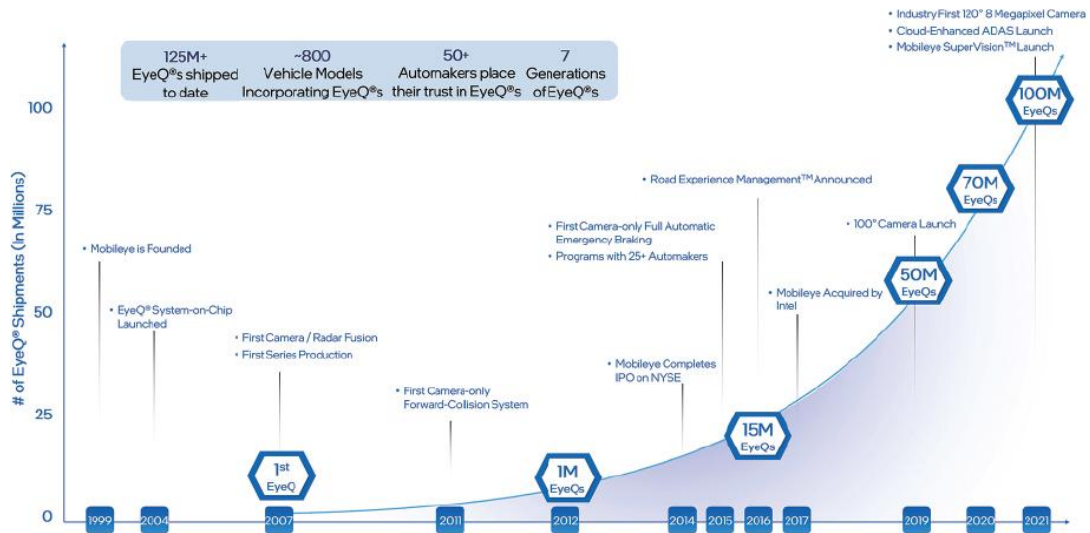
125M+ EyeQ®s shipped to date

~800 Vehicle Models Incorporating EyeQ®s

50+ Automakers place their trust in EyeQ®s

7 Generations of EyeQ®s

• Industry First 120° 8 Megapixel Camera
• Cloud-Enhanced ADAS Launch
• Mobileye SuperVision™ Launch

# of EyeQ® Shipments (In Millions)

100

75

50

25

0

• Mobileye is Founded

• EyeQ® System-on-Chip Launched

• First Camera / Radar Fusion
• First Series Production

• First Camera-only Forward-Collision System

• Mobileye Completes IPO on NYSE

• First Camera-only Full Automatic Emergency Braking
• Programs with 25+ Automakers

• Road Experience Management™ Announced

• Mobileye Acquired by Intel

• 100° Camera Launch

1st EyeQ

1M EyeQs

15M EyeQs

50M EyeQs

70M EyeQs

100M EyeQs

1999 2004 2007 2011 2012 2014 2015 2016 2017 2019 2020 2021